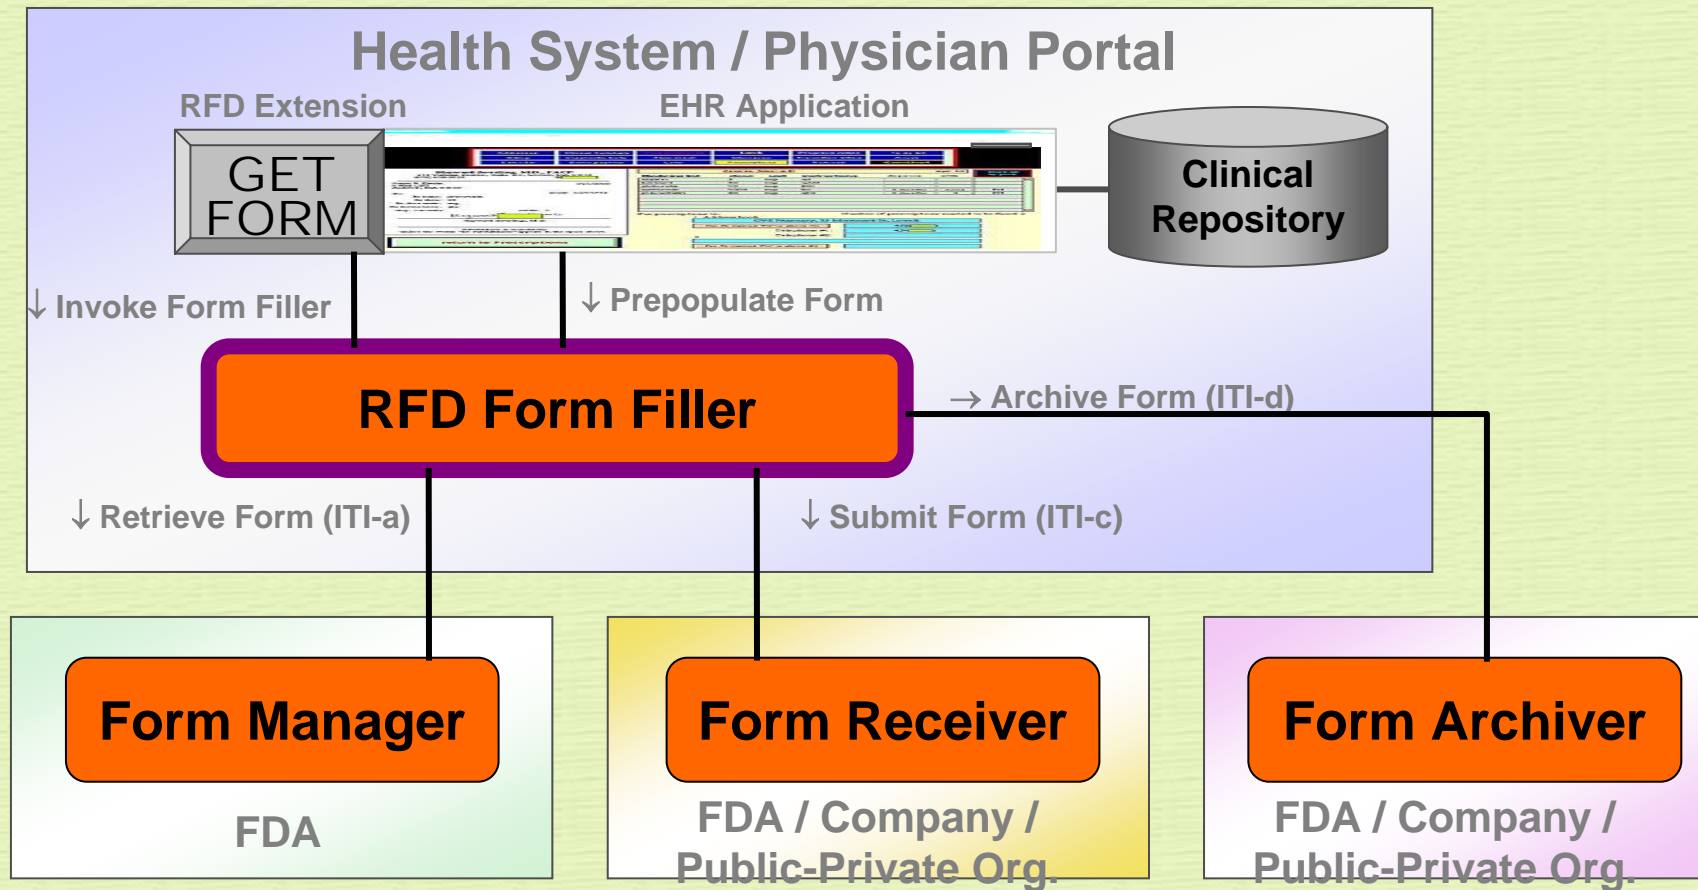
Health System / Physician Portal

RFD Extension

EHR Application

GET FORM

Clinical Repository

↓ Invoke Form Filler

↓ Prepopulate Form

RFD Form Filler

→ Archive Form (ITI-d)

↓ Retrieve Form (ITI-a)

↓ Submit Form (ITI-c)

Form Manager

FDA

Form Receiver

FDA / Company / Public-Private Org.

Form Archiver

FDA / Company / Public-Private Org.